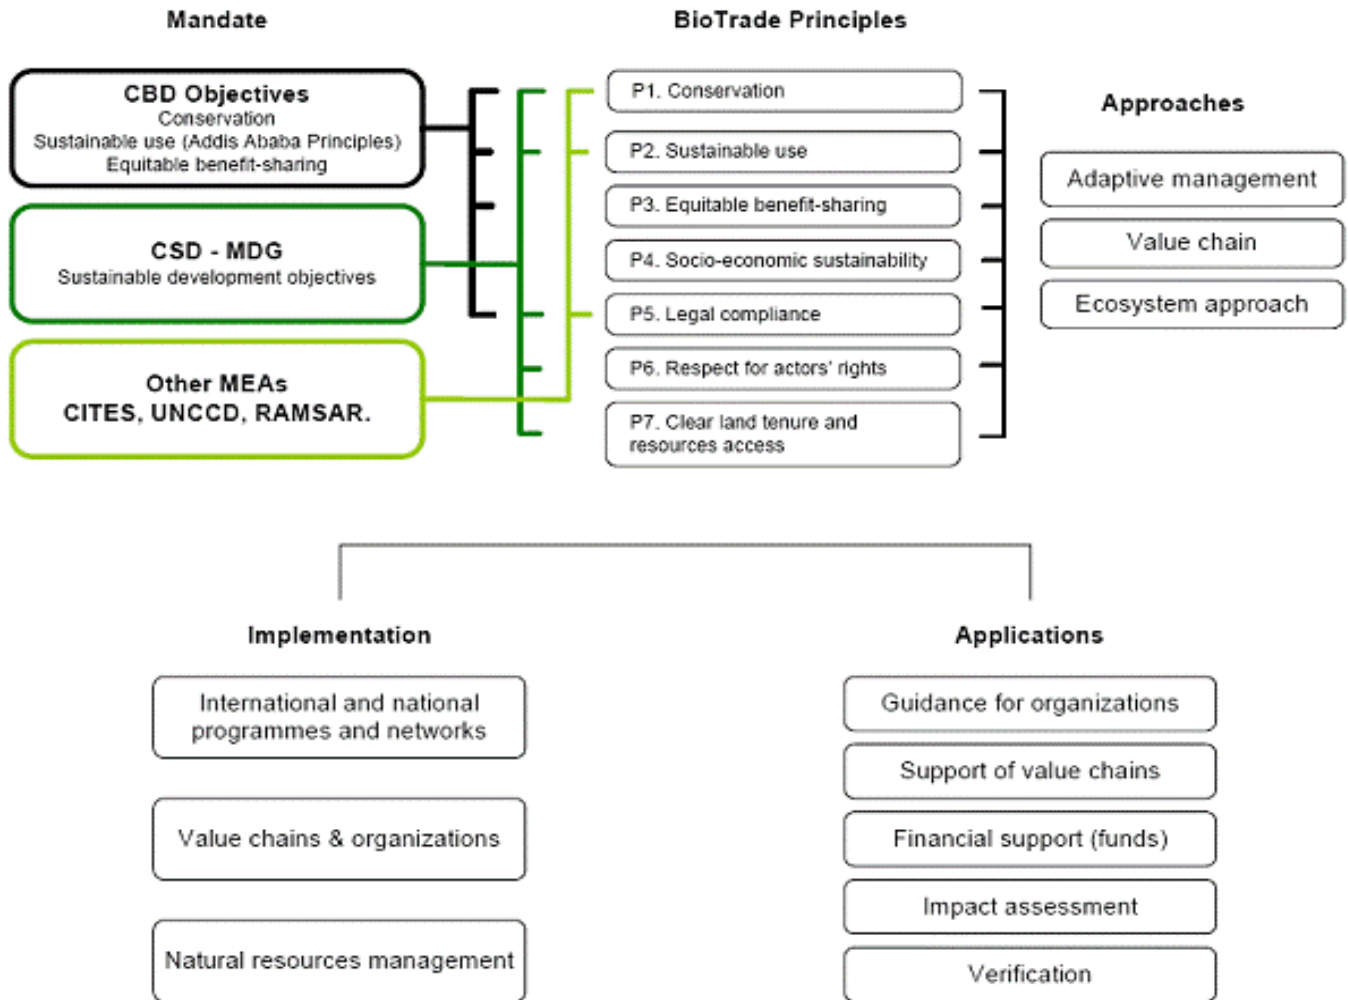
Mandate

BioTrade Principles

CBD Objectives
Conservation
Sustainable use (Addis Ababa Principles)
Equitable benefit-sharing

CSD - MDG
Sustainable development objectives

Other MEAs
CITES, UNCCD, RAMSAR.

P1. Conservation

P2. Sustainable use

P3. Equitable benefit-sharing

P4. Socio-economic sustainability

P5. Legal compliance

P6. Respect for actors' rights

P7. Clear land tenure and resources access

Approaches

Adaptive management

Value chain

Ecosystem approach

Implementation

International and national programmes and networks

Value chains & organizations

Natural resources management

Applications

Guidance for organizations

Support of value chains

Financial support (funds)

Impact assessment

Verification